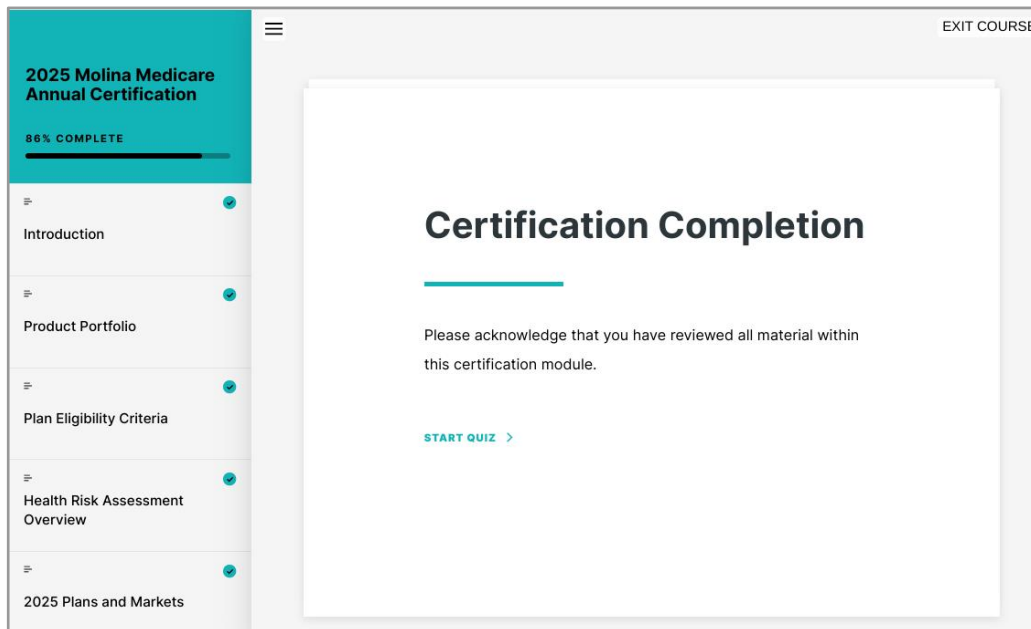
2025 Molina Medicare Annual Certification

86% COMPLETE

Introduction

Product Portfolio

Plan Eligibility Criteria

Health Risk Assessment Overview

2025 Plans and Markets

EXIT COURSE

Certification Completion

Please acknowledge that you have reviewed all material within this certification module.

START QUIZ